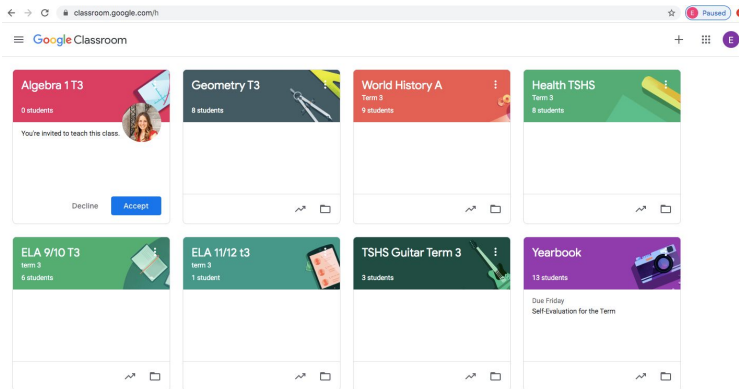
classroom.google.com/h

E Paused

Google Classroom

+

E

Algebra 1 T3
0 students

You're invited to teach this class.

Decline Accept

Geometry T3
8 students

World History A
Term 3
9 students

Health TSHS
Term 3
8 students

ELA 9/10 T3
term 3
6 students

ELA 11/12 t3
term 3
1 student

TSHS Guitar Term 3
3 students

Yearbook
13 students

Due Friday
Self-Evaluation for the Term